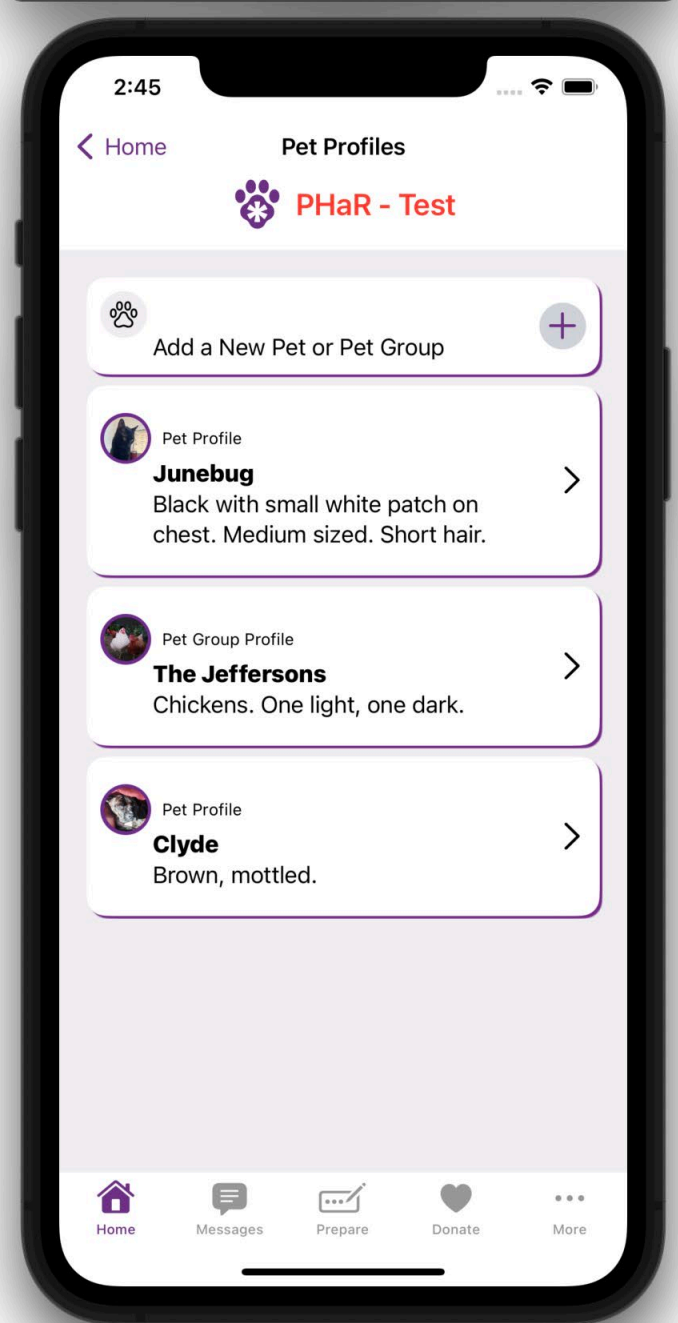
2:45

< Home

Pet Profiles

PHaR - Test

Add a New Pet or Pet Group

Pet Profile
Junebug
Black with small white patch on chest. Medium sized. Short hair.

Pet Group Profile
The Jeffersons
Chickens. One light, one dark.

Pet Profile
Clyde
Brown, mottled.

Home
Messages
Prepare
Donate
More